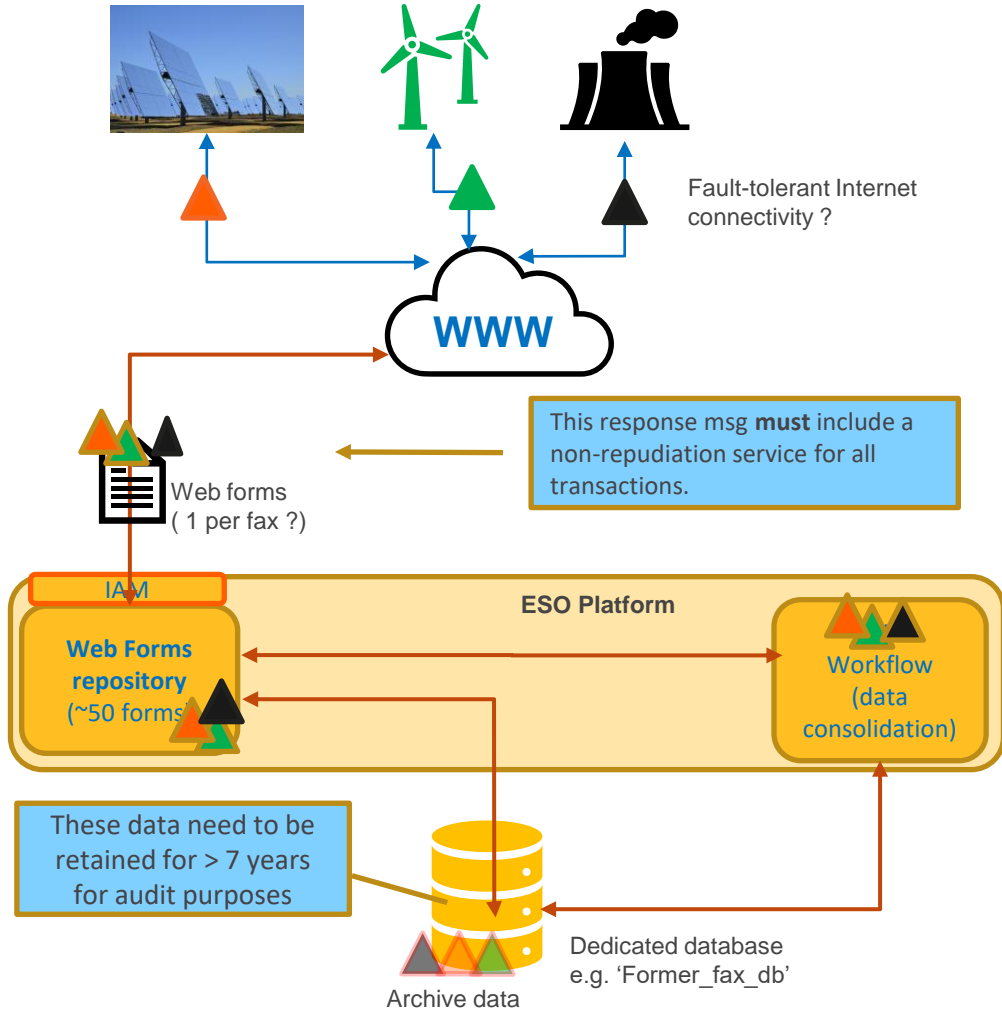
Fault-tolerant Internet connectivity ?

WWW

This response msg **must** include a non-repudiation service for all transactions.

Web forms
( 1 per fax ?)

IAM

ESO Platform

Web Forms repository
(~50 forms)

Workflow
(data consolidation)

These data need to be retained for > 7 years for audit purposes

Dedicated database
e.g. 'Former_fax_db'

Archive data